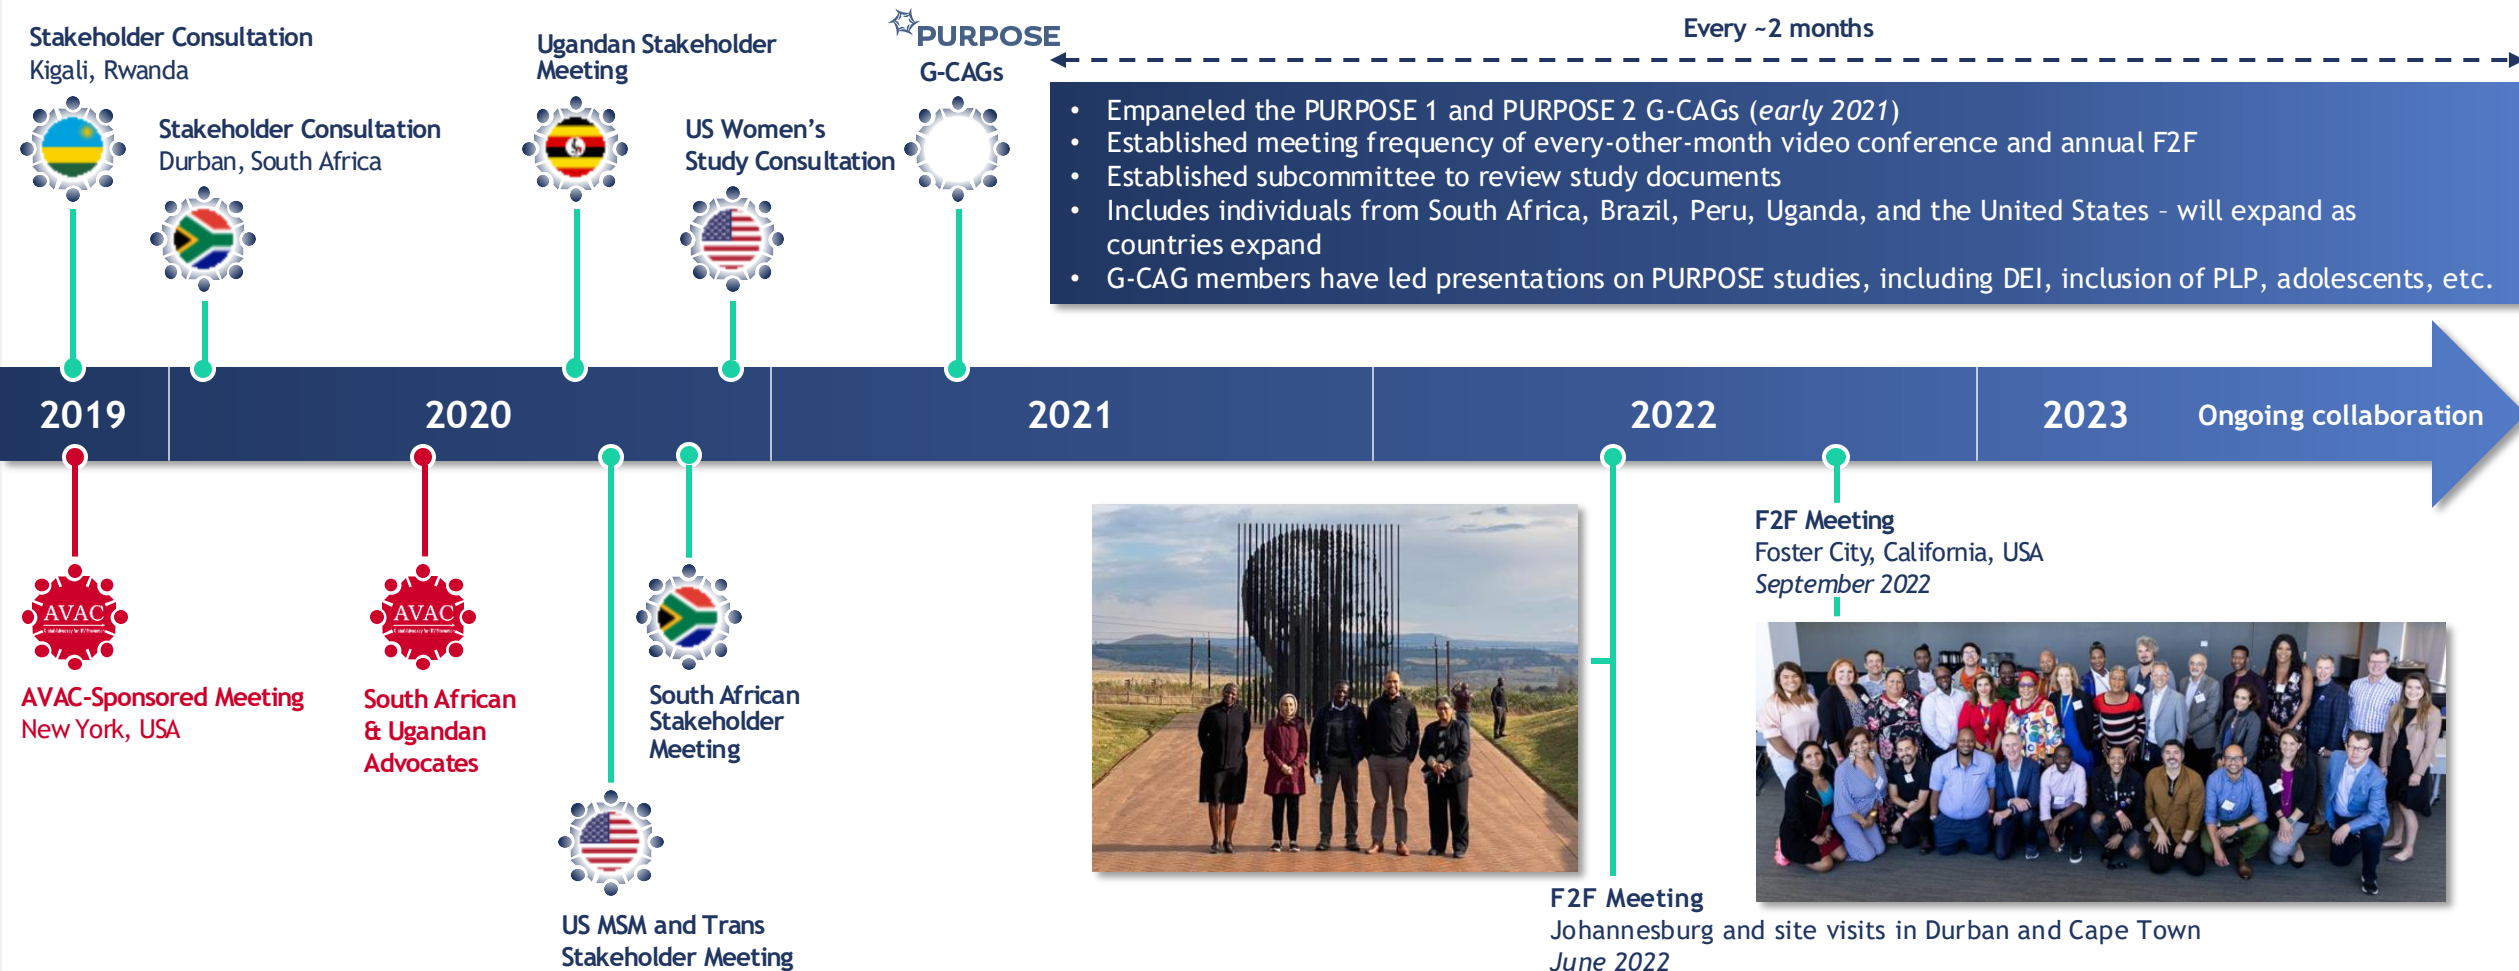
Stakeholder Consultation
Kigali, Rwanda

Stakeholder Consultation
Durban, South Africa

Ugandan Stakeholder Meeting

US Women's Study Consultation

PURPOSE
G-CAGs

Every ~2 months

- Empaneled the PURPOSE 1 and PURPOSE 2 G-CAGs (*early 2021*)
- Established meeting frequency of every-other-month video conference and annual F2F
- Established subcommittee to review study documents
- Includes individuals from South Africa, Brazil, Peru, Uganda, and the United States – will expand as countries expand
- G-CAG members have led presentations on PURPOSE studies, including DEI, inclusion of PLP, adolescents, etc.

2019
2020
2021
2022
2023
Ongoing collaboration

AVAC

AVAC-Sponsored Meeting
New York, USA

AVAC

South African & Ugandan Advocates

South African Stakeholder Meeting

US MSM and Trans Stakeholder Meeting

F2F Meeting
Foster City, California, USA
*September 2022*

F2F Meeting
Johannesburg and site visits in Durban and Cape Town
*June 2022*